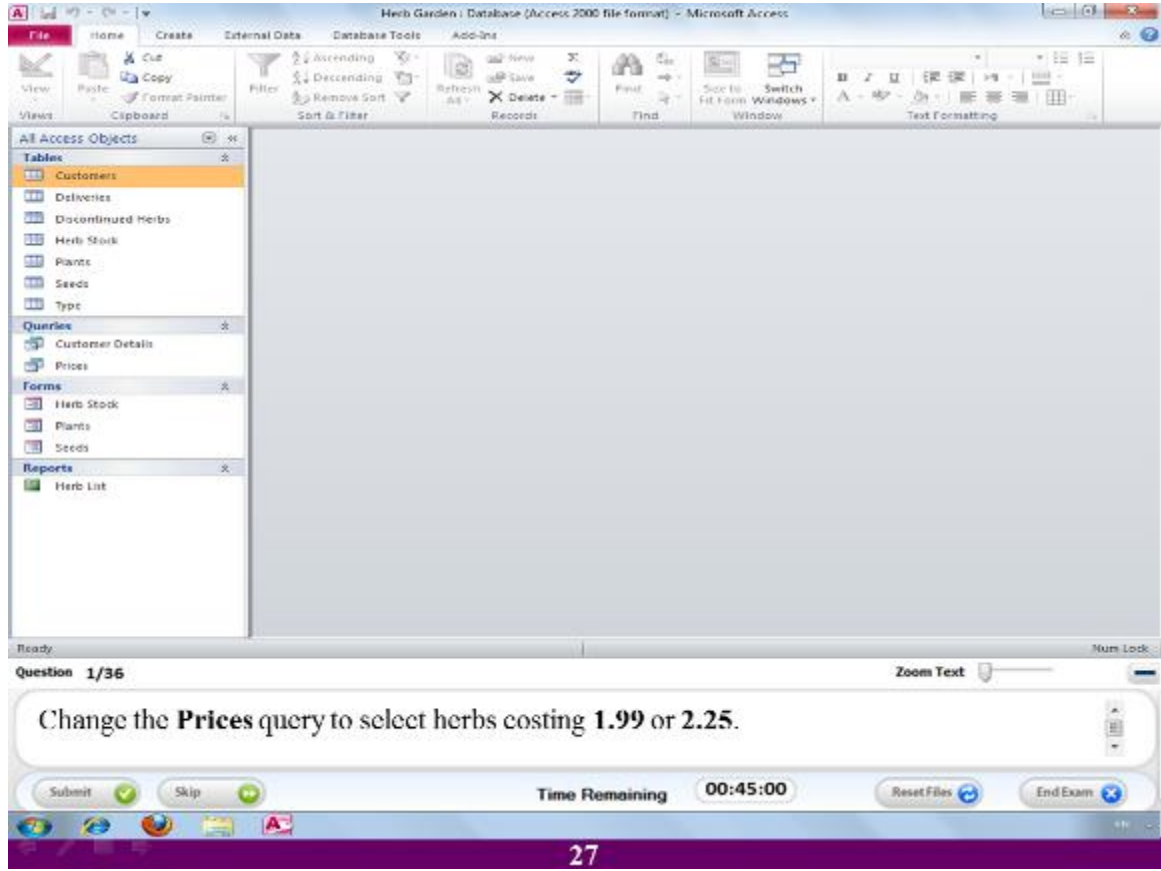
Herb Garden : Database (Access 2000 file format) - Microsoft Access

File Home Create External Data Database Tools Add-Ins

View
Views

Paste
Cut
Copy
Format Painter
Clipboard

Filter
Ascending
Descending
Remove Sort
Sort & Filter

Refresh All
New
Save
Delete
Records

Find
Find

Size to Fit Form
Switch Windows
Window

Text Formatting

All Access Objects
Tables
Customers
Deliveries
Discontinued Herbs
Herb Stock
Plants
Seeds
Type
Queries
Customer Details
Prices
Forms
Herb Stock
Plants
Seeds
Reports
Herb List

Ready
Num Lock

Question 1/36
Zoom Text

Change the **Prices** query to select herbs costing **1.99** or **2.25**.

Submit
Skip
Time Remaining
00:45:00
Reset Files
End Exam

27